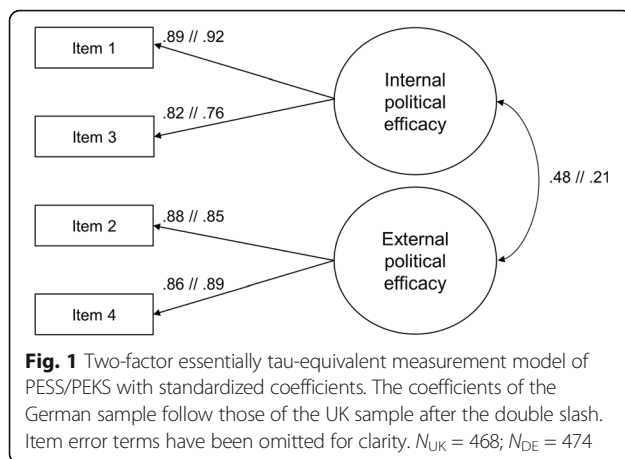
Item 1

.89 // .92

Internal political efficacy

.82 // .76

Item 3

.48 // .21

Item 2

.88 // .85

External political efficacy

.86 // .89

Item 4

**Fig. 1** Two-factor essentially tau-equivalent measurement model of PESS/PEKS with standardized coefficients. The coefficients of the German sample follow those of the UK sample after the double slash. Item error terms have been omitted for clarity. $N_{UK}$ = 468; $N_{DE}$ = 474